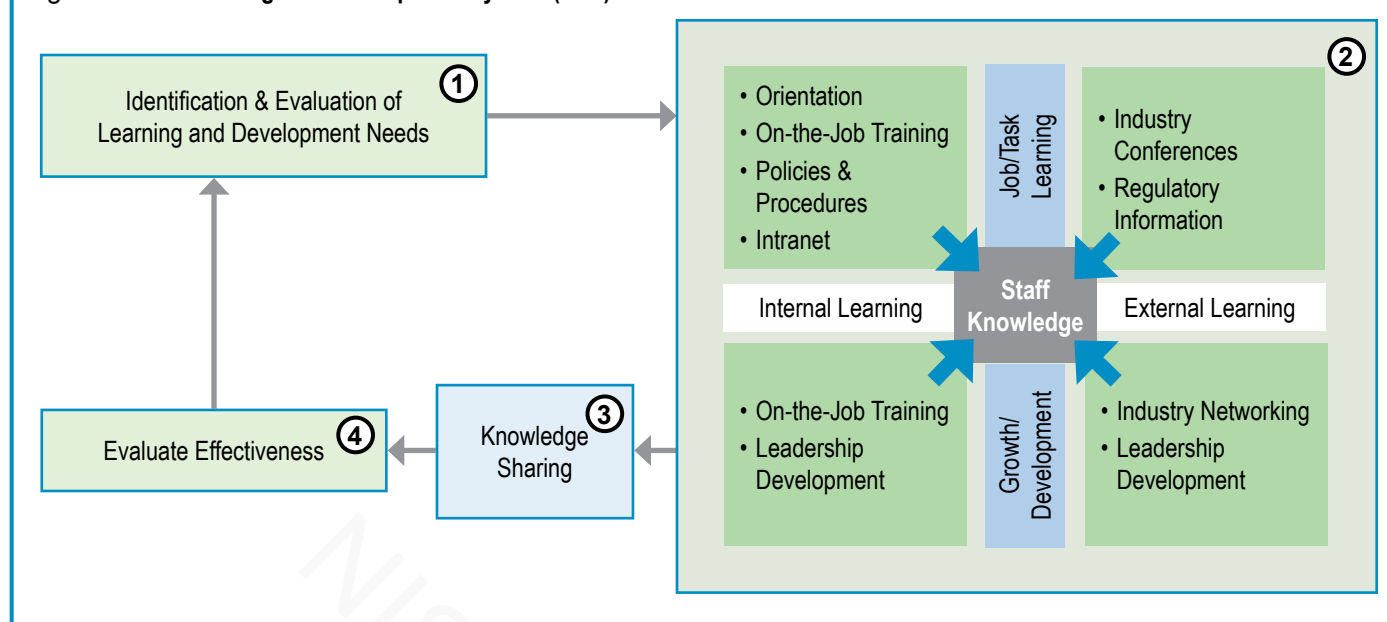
Identification & Evaluation of Learning and Development Needs ①

②

• Orientation
• On-the-Job Training
• Policies & Procedures
• Intranet

Job/Task Learning

• Industry Conferences
• Regulatory Information

Internal Learning

Staff Knowledge

External Learning

• On-the-Job Training
• Leadership Development

Growth/ Development

• Industry Networking
• Leadership Development

Knowledge Sharing ③

Evaluate Effectiveness ④